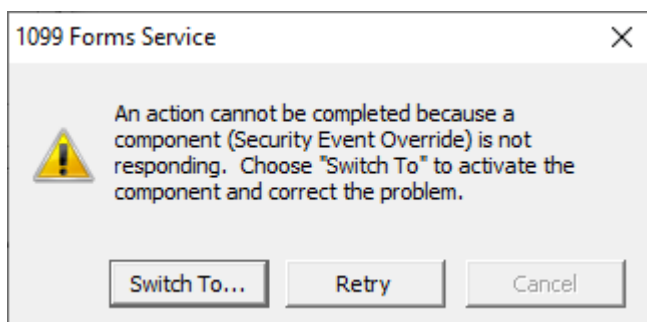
1099 Forms Service

An action cannot be completed because a component (Security Event Override) is not responding.  Choose "Switch To" to activate the component and correct the problem.

Switch To... Retry Cancel